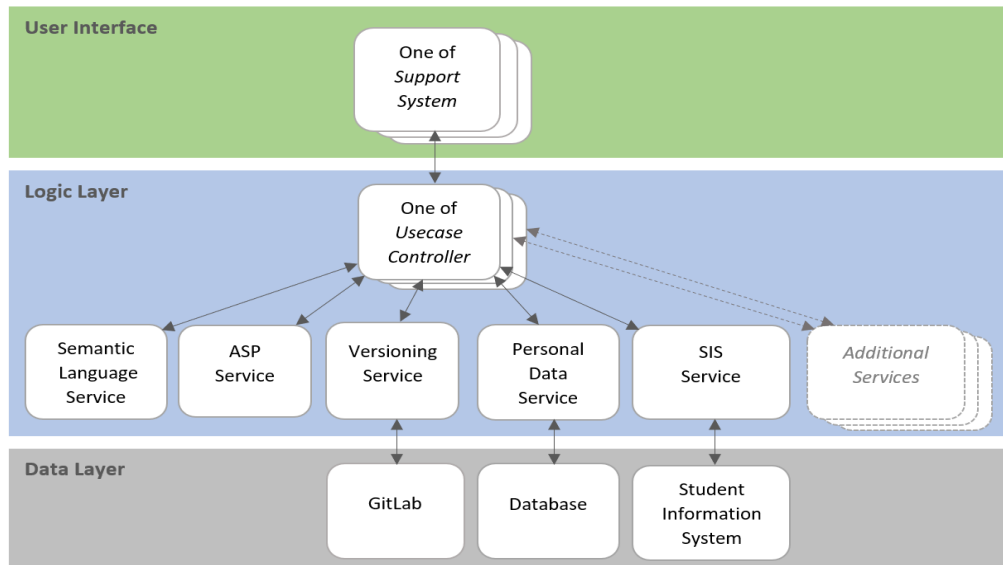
User Interface

One of *Support System*

Logic Layer

One of *Usecase Controller*

Semantic Language Service

ASP Service

Versioning Service

Personal Data Service

SIS Service

*Additional Services*

Data Layer

GitLab

Database

Student Information System